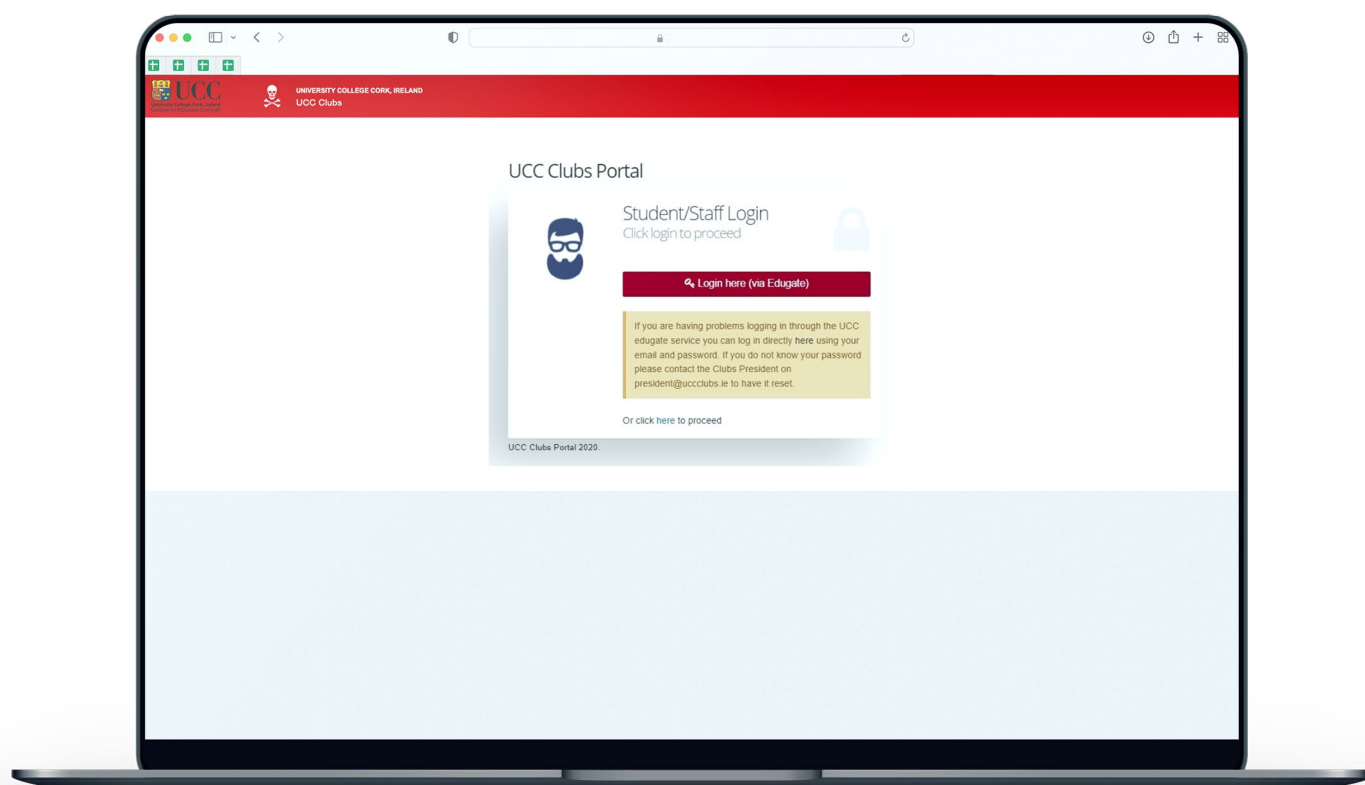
UCC
University College Cork, Ireland
Coláiste na hOllscoile Corcaigh

UNIVERSITY COLLEGE CORK, IRELAND
UCC Clubs

UCC Clubs Portal

Student/Staff Login
Click login to proceed

Login here (via Edugate)

If you are having problems logging in through the UCC edugate service you can log in directly here using your email and password. If you do not know your password please contact the Clubs President on president@uccclubs.ie to have it reset.

Or click here to proceed

UCC Clubs Portal 2020.